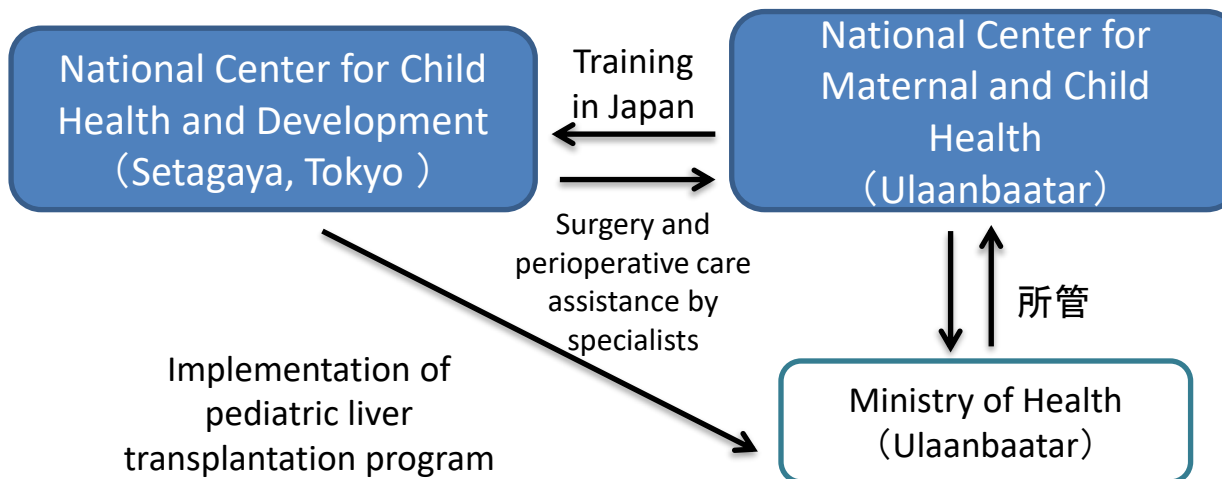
National Center for Child Health and Development（Setagaya, Tokyo ）

Training in Japan

National Center for Maternal and Child Health（Ulaanbaatar）

Surgery and perioperative care assistance by specialists

所管

Implementation of pediatric liver transplantation program

Ministry of Health（Ulaanbaatar）